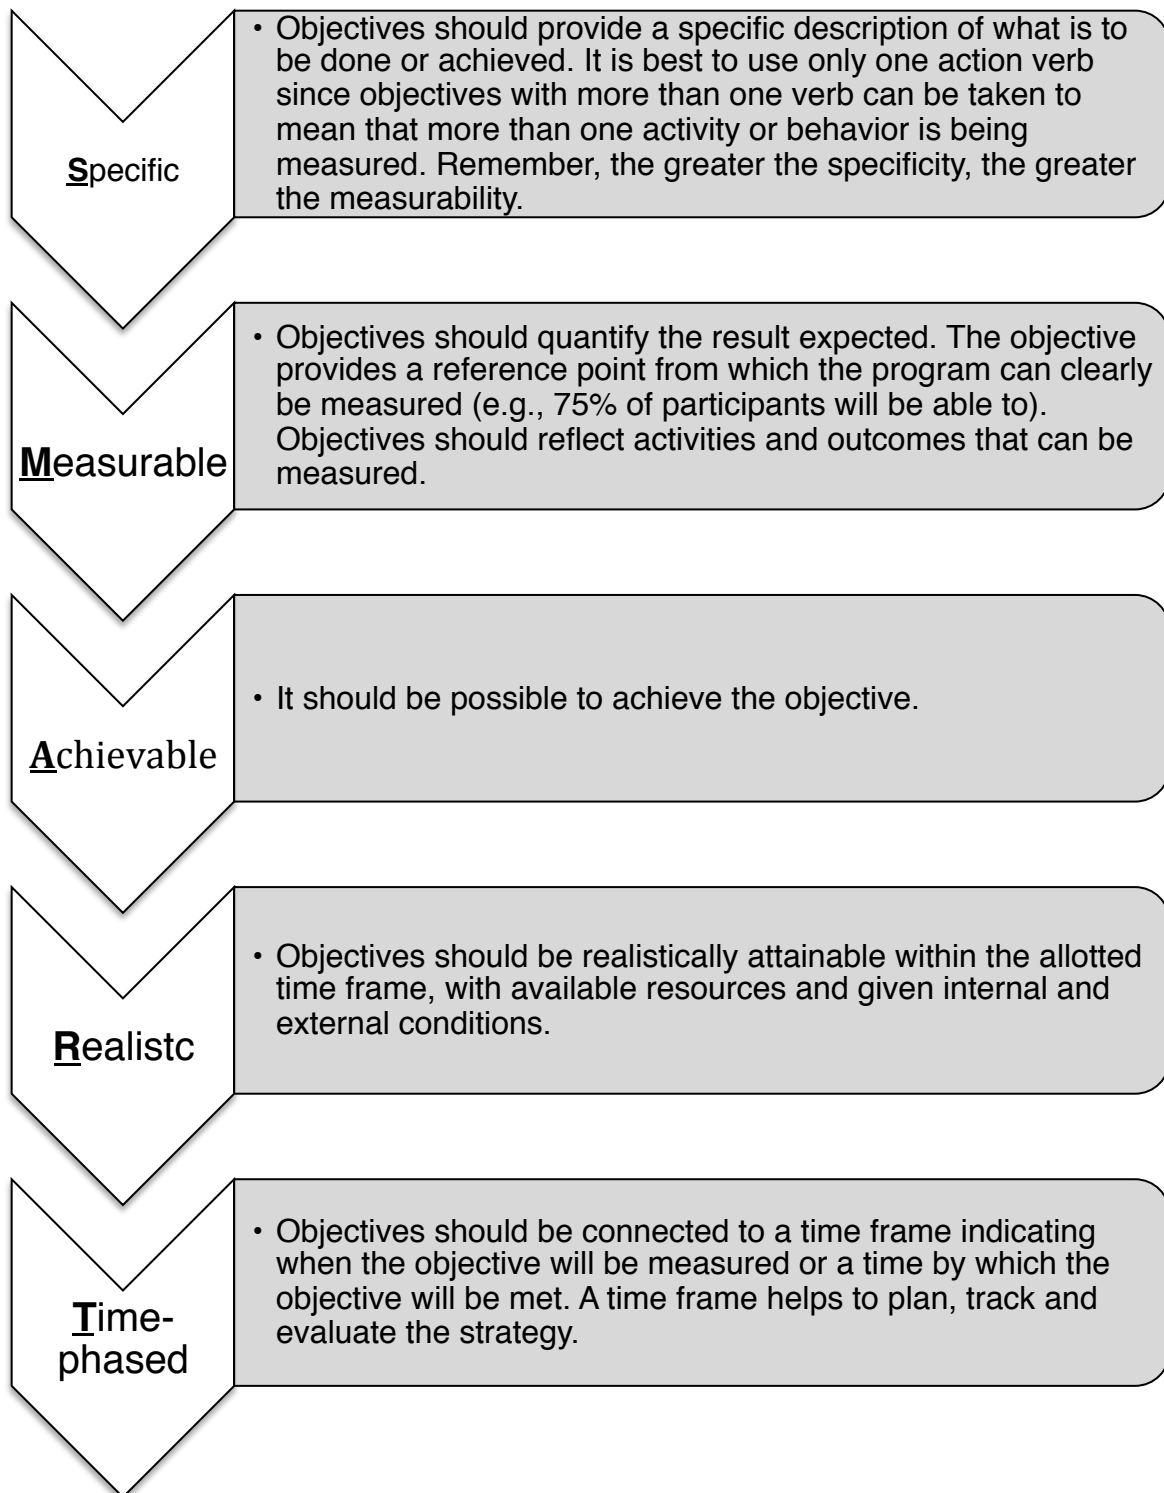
Specific

• Objectives should provide a specific description of what is to be done or achieved. It is best to use only one action verb since objectives with more than one verb can be taken to mean that more than one activity or behavior is being measured. Remember, the greater the specificity, the greater the measurability.

Measurable

• Objectives should quantify the result expected. The objective provides a reference point from which the program can clearly be measured (e.g., 75% of participants will be able to). Objectives should reflect activities and outcomes that can be measured.

Achievable

• It should be possible to achieve the objective.

Realistc

• Objectives should be realistically attainable within the allotted time frame, with available resources and given internal and external conditions.

Time-phased

• Objectives should be connected to a time frame indicating when the objective will be measured or a time by which the objective will be met. A time frame helps to plan, track and evaluate the strategy.